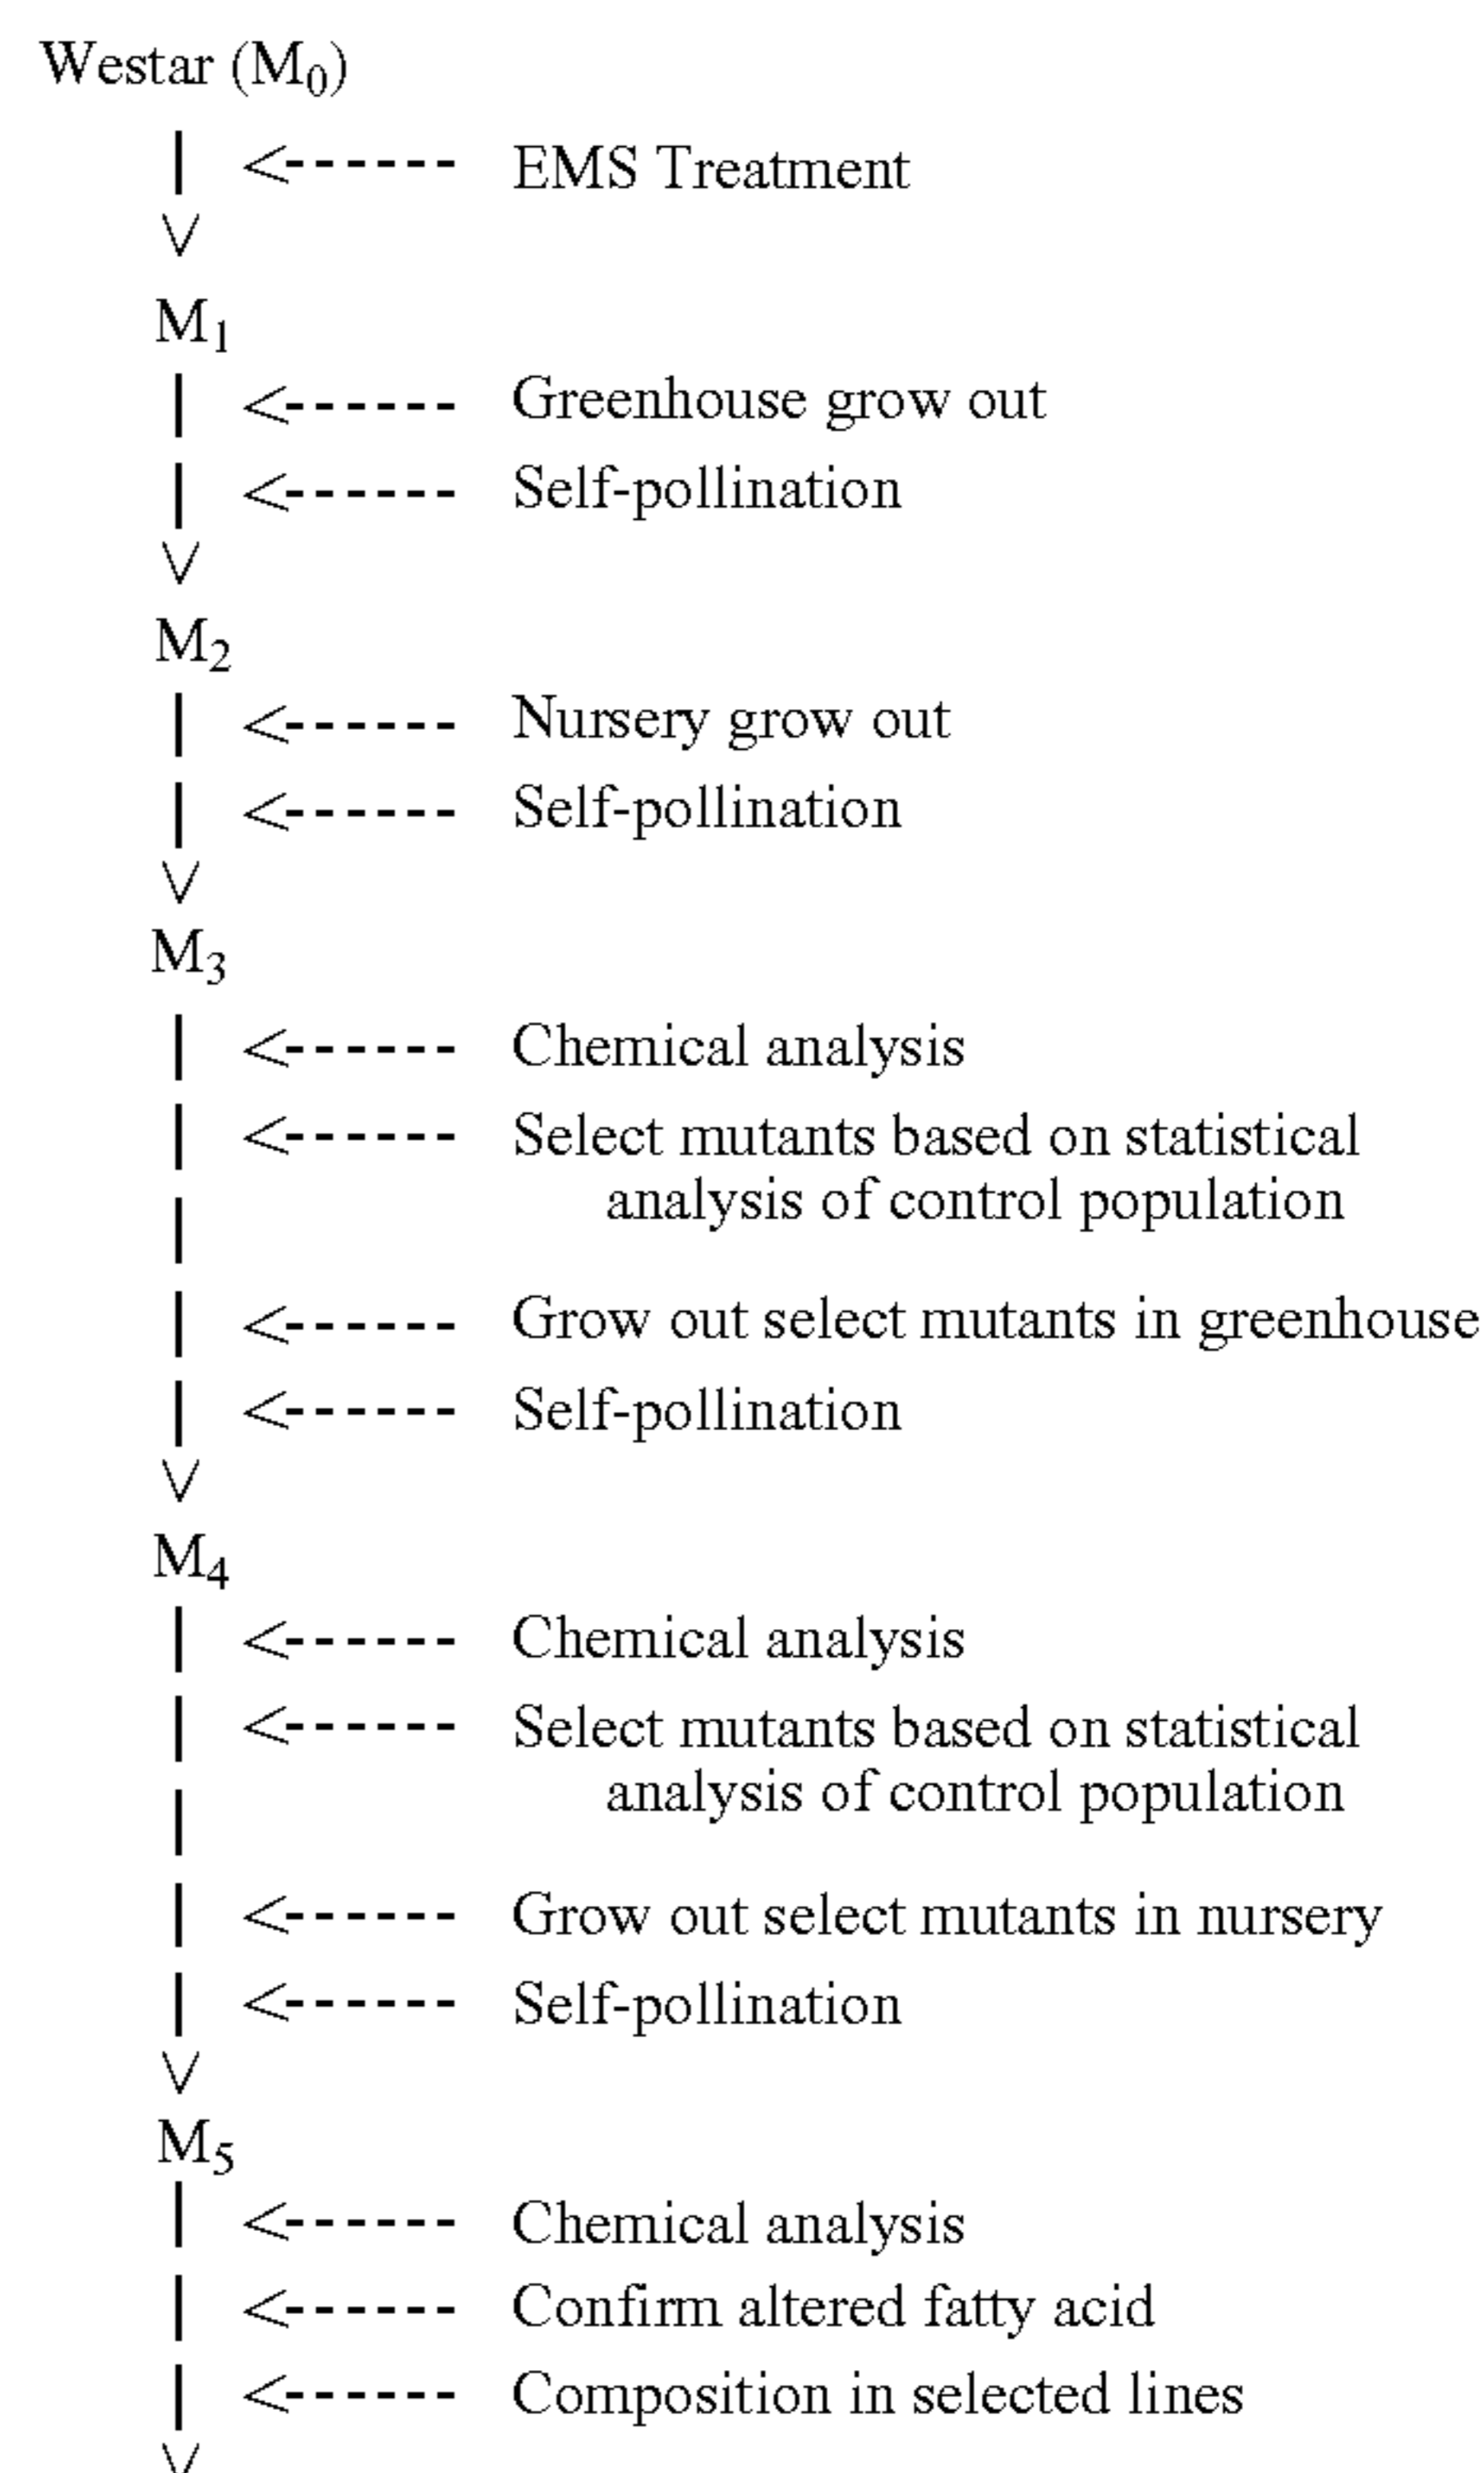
Westar ($M_0$)

| <------ EMS Treatment
V

$M_1$
| <------ Greenhouse grow out
| <------ Self-pollination
V

$M_2$
| <------ Nursery grow out
| <------ Self-pollination
V

$M_3$
| <------ Chemical analysis
| <------ Select mutants based on statistical analysis of control population
|
| <------ Grow out select mutants in greenhouse
| <------ Self-pollination
V

$M_4$
| <------ Chemical analysis
| <------ Select mutants based on statistical analysis of control population
|
| <------ Grow out select mutants in nursery
| <------ Self-pollination
V

$M_5$
| <------ Chemical analysis
| <------ Confirm altered fatty acid
| <------ Composition in selected lines
V